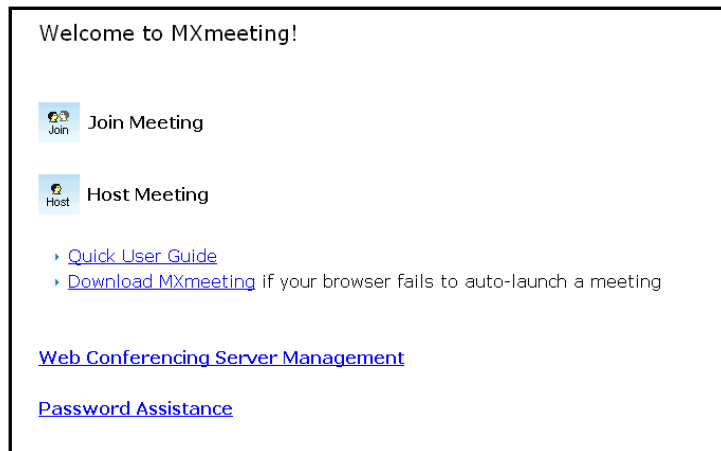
Welcome to MXmeeting!

Join Join Meeting

Host Host Meeting

- Quick User Guide
- Download MXmeeting if your browser fails to auto-launch a meeting

Web Conferencing Server Management

Password Assistance